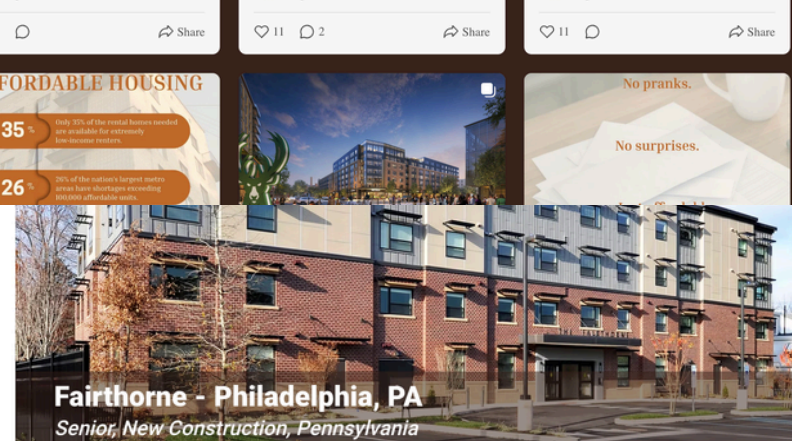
Share

11 2 Share

11 Share

FORDABLE HOUSING

35 % Only 35% of the rental homes needed are available for extremely low-income renters.

26 % 26% of the nation's largest metro areas have shortages exceeding 100,000 affordable units.

No pranks.

No surprises.

Fairthorne - Philadelphia, PA

Senior, New Construction, Pennsylvania